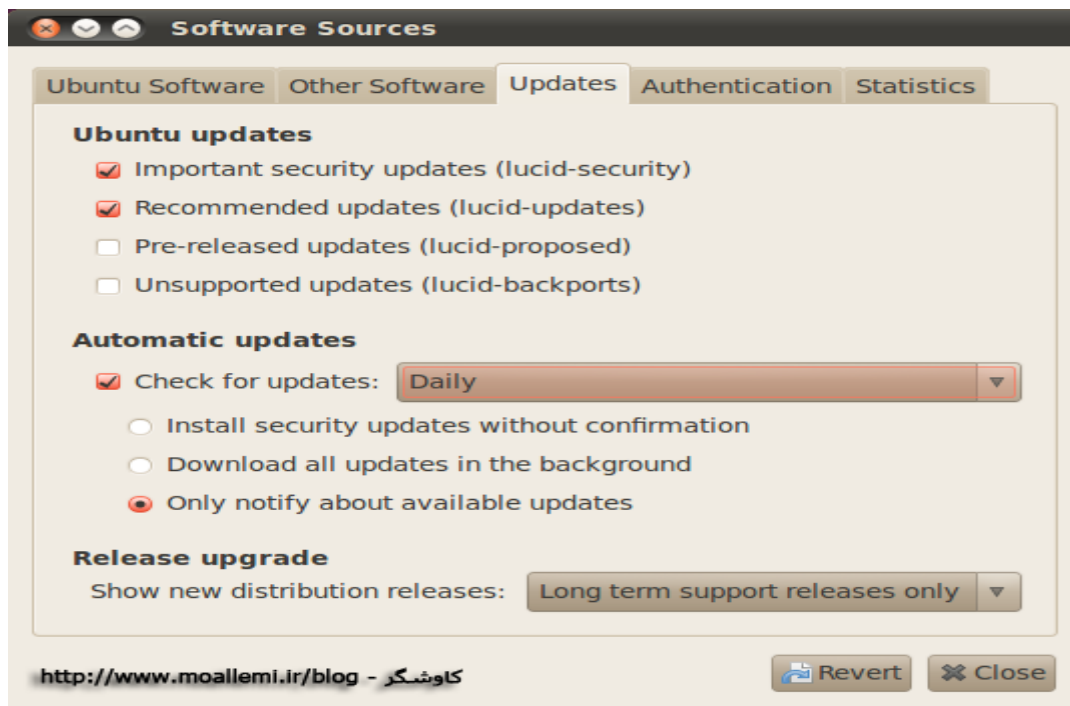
Software Sources

Ubuntu Software | Other Software | Updates | Authentication | Statistics

Ubuntu updates
Important security updates (lucid-security)
Recommended updates (lucid-updates)
Pre-released updates (lucid-proposed)
Unsupported updates (lucid-backports)

Automatic updates
Check for updates: Daily
Install security updates without confirmation
Download all updates in the background
Only notify about available updates

Release upgrade
Show new distribution releases: Long term support releases only

http://www.moallemi.ir/blog - کاوشگر

Revert
Close